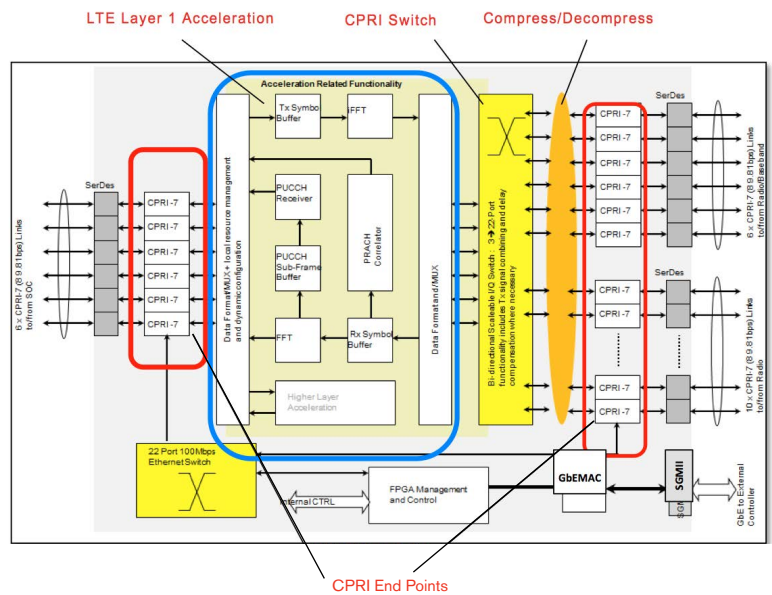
LTE Layer 1 Acceleration

CPRI Switch

Compress/Decompress

Acceleration Related Functionality

Tx Symbol Buffer

iFFT

PUCCH Receiver

PRACH Correlator

PUCCH Sub-Frame Buffer

FFT

Rx Symbol Buffer

Higher Layer Acceleration

Data Format/MUX + local resource management and dynamic configuration

Data Format and/MUX

Bi-directional Scalable I/Q Switch - 3x22 Port functionality includes Tx signal combining and delay compensation where necessary

SerDes

CPRI-7
CPRI-7
CPRI-7
CPRI-7
CPRI-7
CPRI-7

6 x CPRI-7 (9.81Gbps) Links to/from SOC

SerDes

CPRI-7
CPRI-7
CPRI-7
CPRI-7
CPRI-7
CPRI-7

6 x CPRI-7 (9.81Gbps) Links to/from Radio/Baseband

SerDes

CPRI-7
CPRI-7
........
CPRI-7
CPRI-7

10 x CPRI-7 (9.81Gbps) Links to/from Radio

22 Port 100Mbps Ethernet Switch

Internal CTRL

FPGA Management and Control

GbEMAC

SGMII

SGI

GbE to External Controller

CPRI End Points